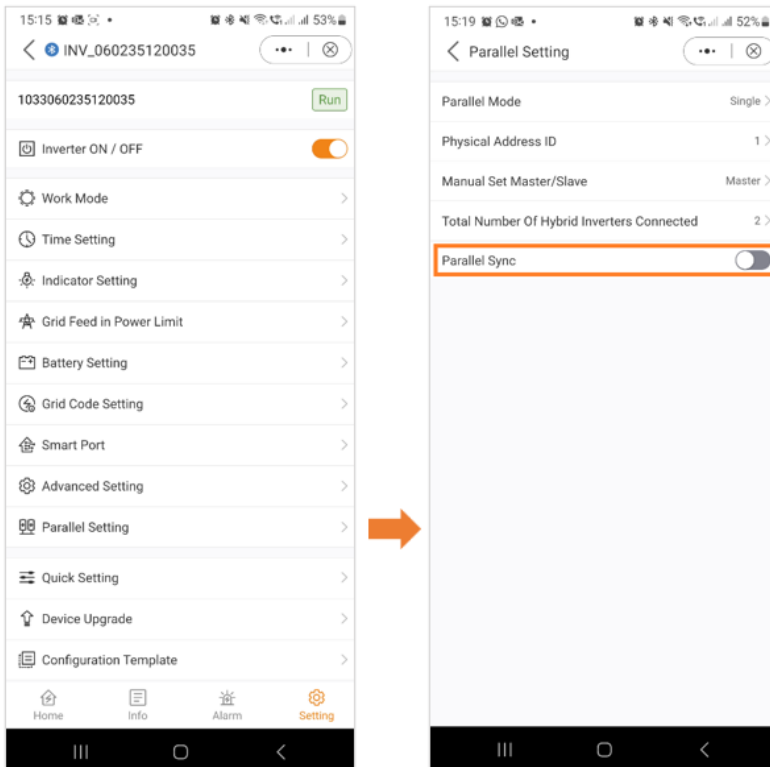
15:15 53%

INV_060235120035

1033060235120035

Run

Inverter ON / OFF

Work Mode

Time Setting

Indicator Setting

Grid Feed in Power Limit

Battery Setting

Grid Code Setting

Smart Port

Advanced Setting

Parallel Setting

Quick Setting

Device Upgrade

Configuration Template

Home

Info

Alarm

Setting

15:19 52%

Parallel Setting

Parallel Mode

Single

Physical Address ID

1

Manual Set Master/Slave

Master

Total Number Of Hybrid Inverters Connected

2

Parallel Sync